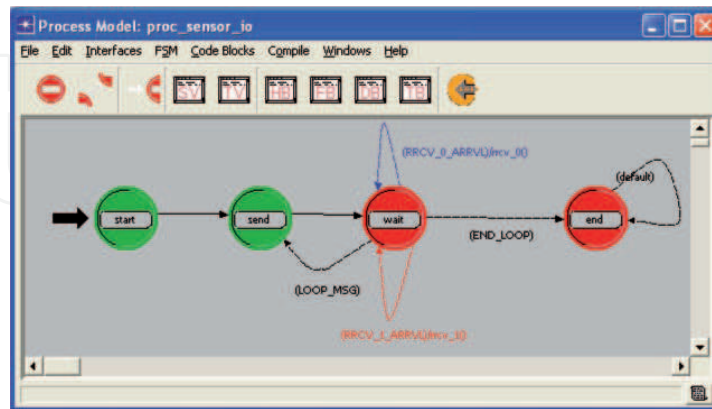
Process Model: proc_sensor_io

File Edit Interfaces FSM Code Blocks Compile Windows Help

SV TV HB FB DB TB

(RRCV_0_ARRVL)/rcv_0()

(default)

start

send

wait

end

(END_LOOP)

(LOOP_MSG)

(RRCV_1_ARRVL)/rcv_1()